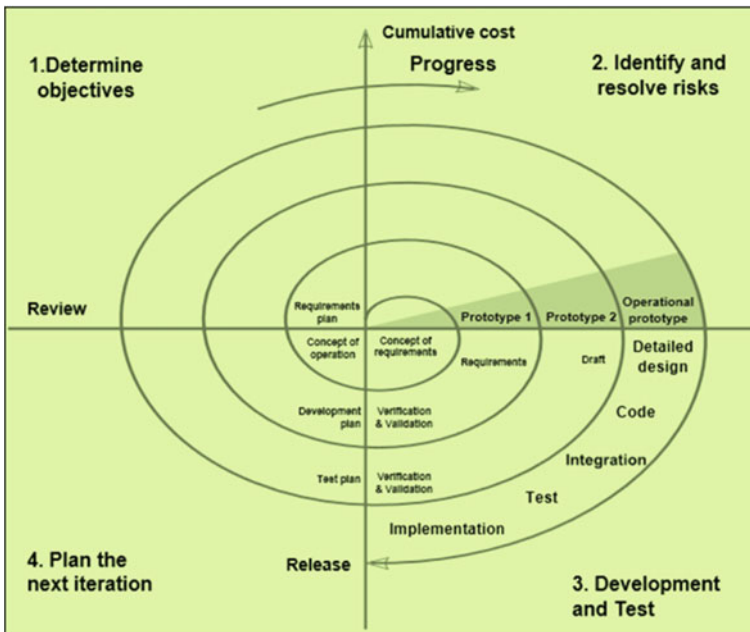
Cumulative cost

1.Determine objectives

Progress

2. Identify and resolve risks

Review

Requirements plan

Concept of operation

Concept of requirements

Prototype 1

Prototype 2

Operational prototype

Requirements

Draft

Detailed design

Development plan

Verification & Validation

Code

Test plan

Verification & Validation

Integration

Test

Implementation

4. Plan the next iteration

Release

3. Development and Test